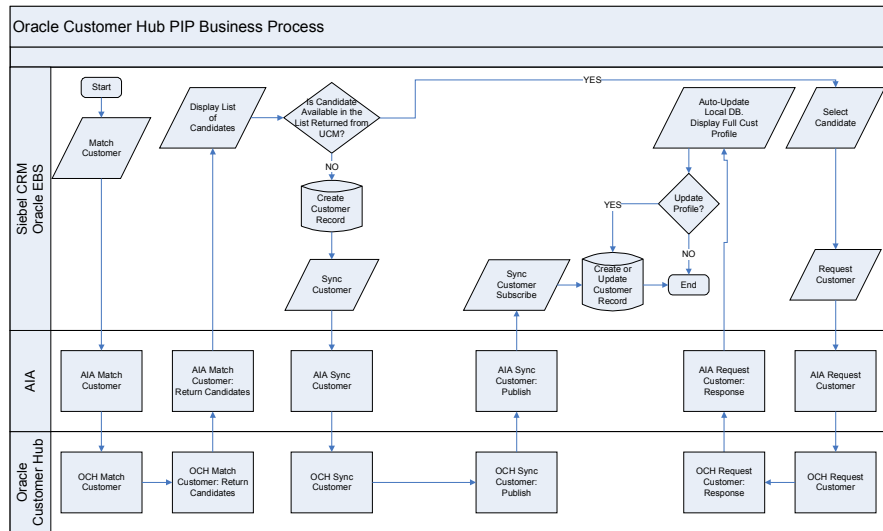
Oracle Customer Hub PIP Business Process

Siebel CRM
Oracle EBS

Start

Match Customer

Display List of Candidates

Is Candidate Available in the List Returned from UCM?

YES

NO

Create Customer Record

Sync Customer

Sync Customer Subscribe

Create or Update Customer Record

Auto-Update Local DB. Display Full Cust Profile

Update Profile?

YES

NO

End

Select Candidate

Request Customer

AIA

AIA Match Customer

AIA Match Customer: Return Candidates

AIA Sync Customer

AIA Sync Customer: Publish

AIA Request Customer: Response

AIA Request Customer

Oracle Customer Hub

OCH Match Customer

OCH Match Customer: Return Candidates

OCH Sync Customer

OCH Sync Customer: Publish

OCH Request Customer: Response

OCH Request Customer